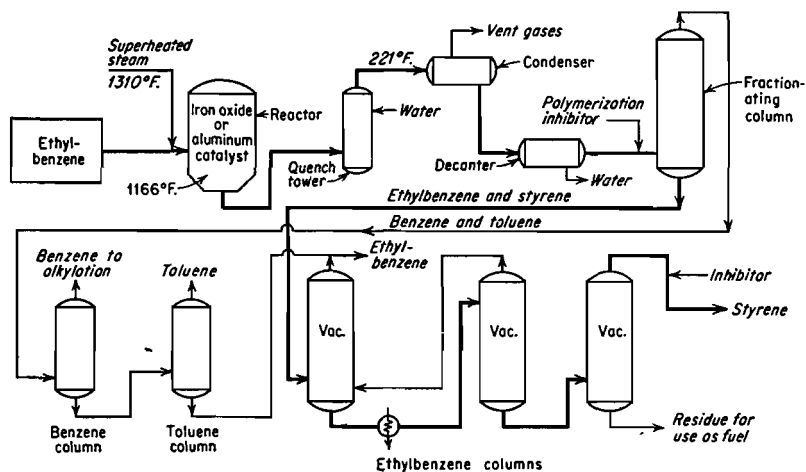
Superheated steam 1310°F.

Ethylbenzene

Iron oxide or aluminum catalyst

Reactor

1166°F.

221°F.

Quench tower

Water

Vent gases

Condenser

Polymerization inhibitor

Decanter

Water

Fractionating column

Ethylbenzene and styrene

Benzene and toluene

Benzene to alkylation

Toluene

Ethylbenzene

Inhibitor

Styrene

Vac.

Vac.

Vac.

Benzene column

Toluene column

Ethylbenzene columns

Residue for use as fuel